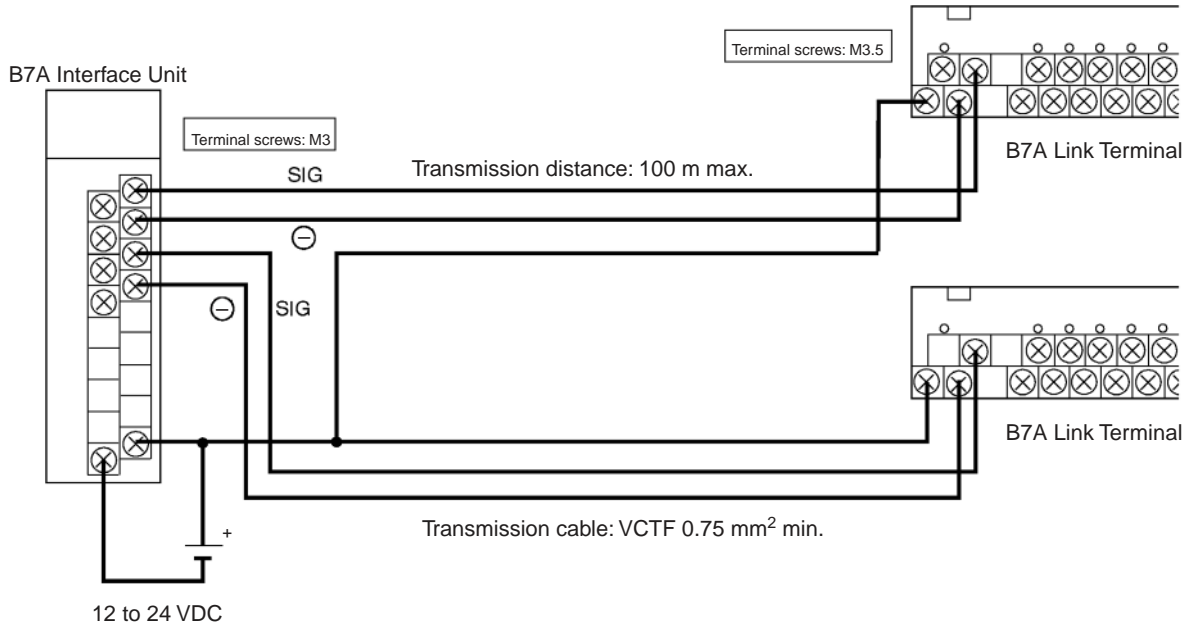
Terminal screws: M3.5

B7A Interface Unit

Terminal screws: M3

B7A Link Terminal

SIG

Transmission distance: 100 m max.

⊖

⊖

SIG

B7A Link Terminal

+

Transmission cable: VCTF 0.75 mm$^2$ min.

12 to 24 VDC